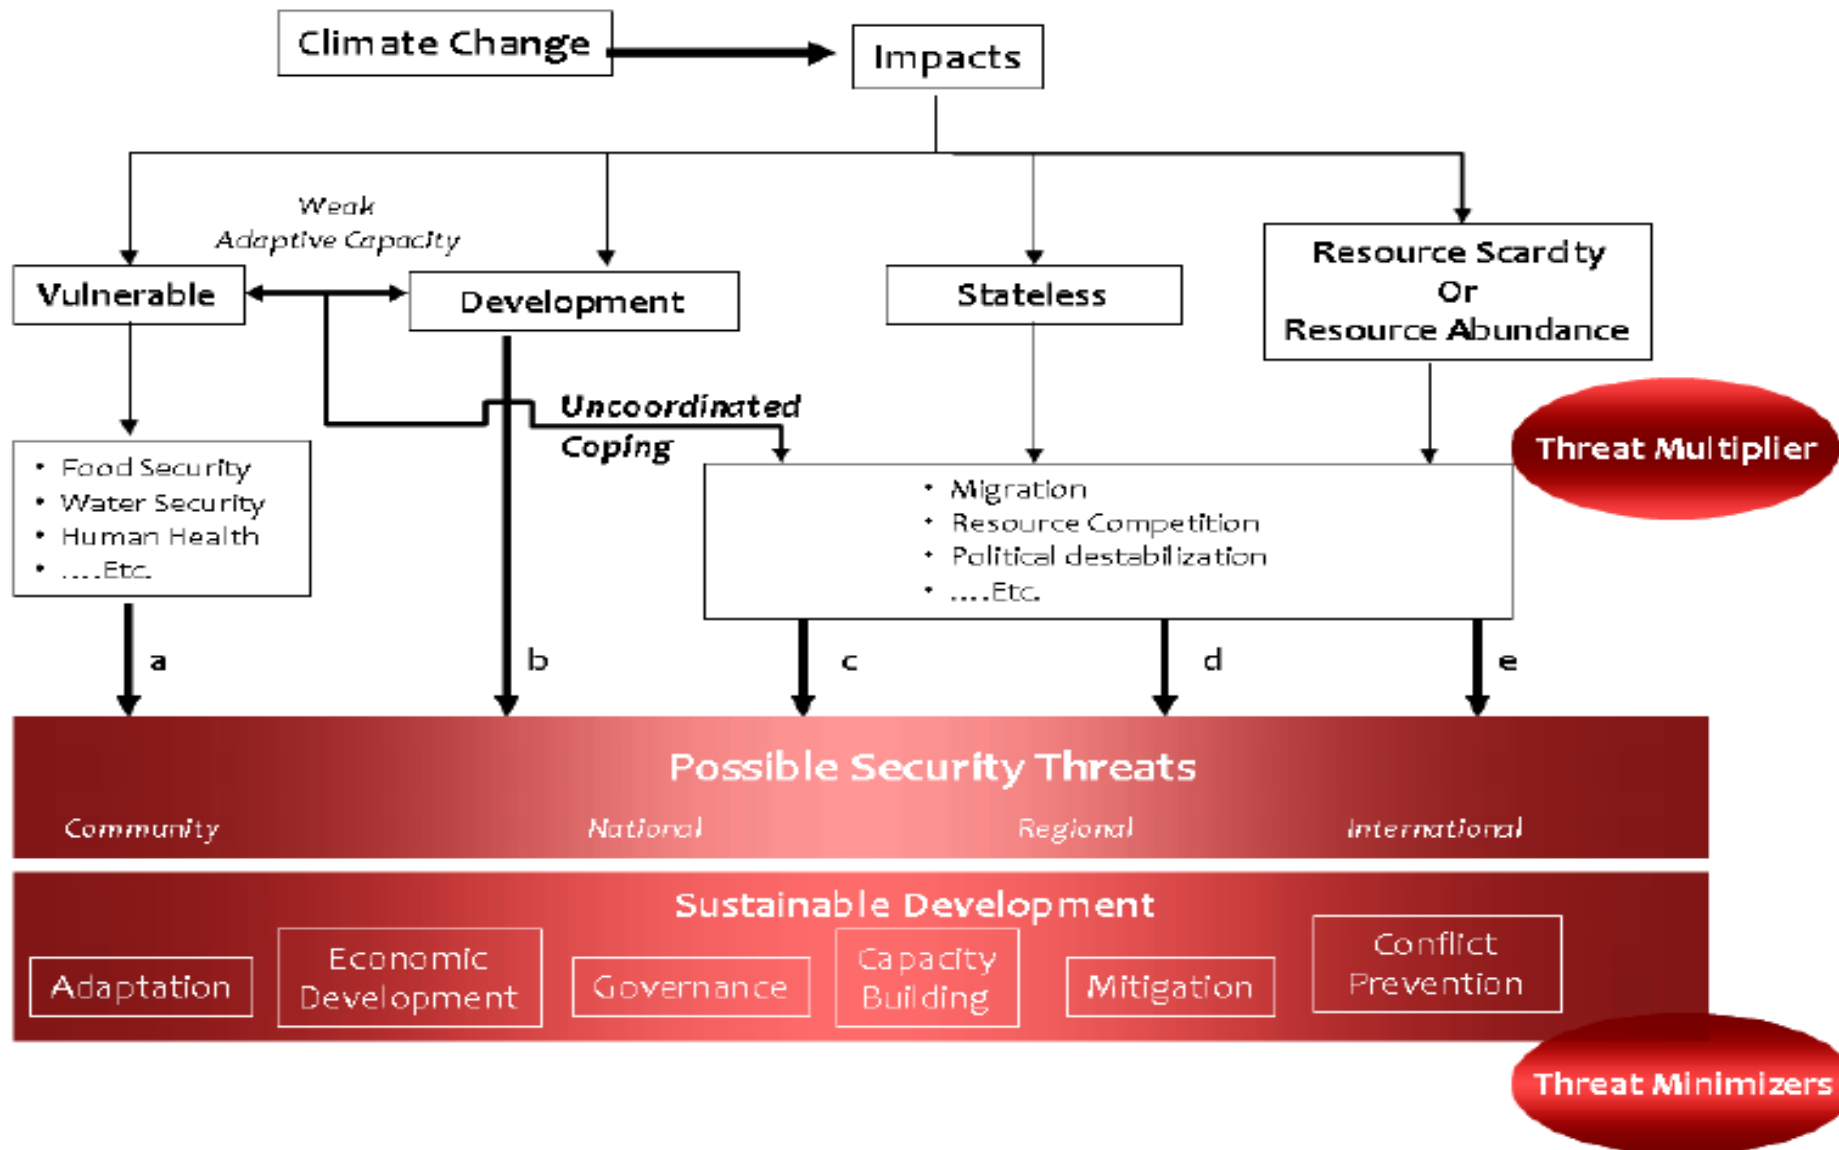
Climate Change

Impacts

Weak
Adaptive Capacity

Vulnerable

Development

Stateless

Resource Scarcity
Or
Resource Abundance

Uncoordinated
Coping

Threat Multiplier

• Food Security
• Water Security
• Human Health
• ....Etc.

• Migration
• Resource Competition
• Political destabilization
• ....Etc.

a

b

c

d

e

Possible Security Threats

Community

National

Regional

International

Sustainable Development

Adaptation

Economic Development

Governance

Capacity Building

Mitigation

Conflict Prevention

Threat Minimizers